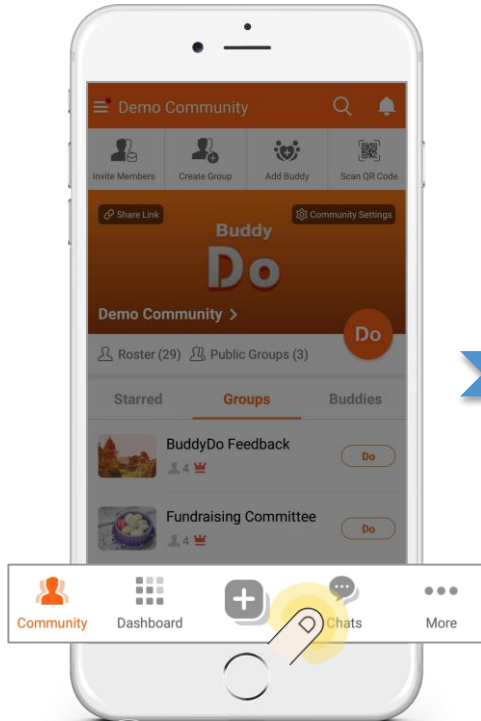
Demo Community

Invite Members
Create Group
Add Buddy
Scan QR Code

Share Link
Community Settings

Buddy
Do

Demo Community >

Do

Roster (29) Public Groups (3)

Starred
Groups
Buddies

BuddyDo Feedback
4
Do

Fundraising Committee
4
Do

Community
Dashboard
Chats
More